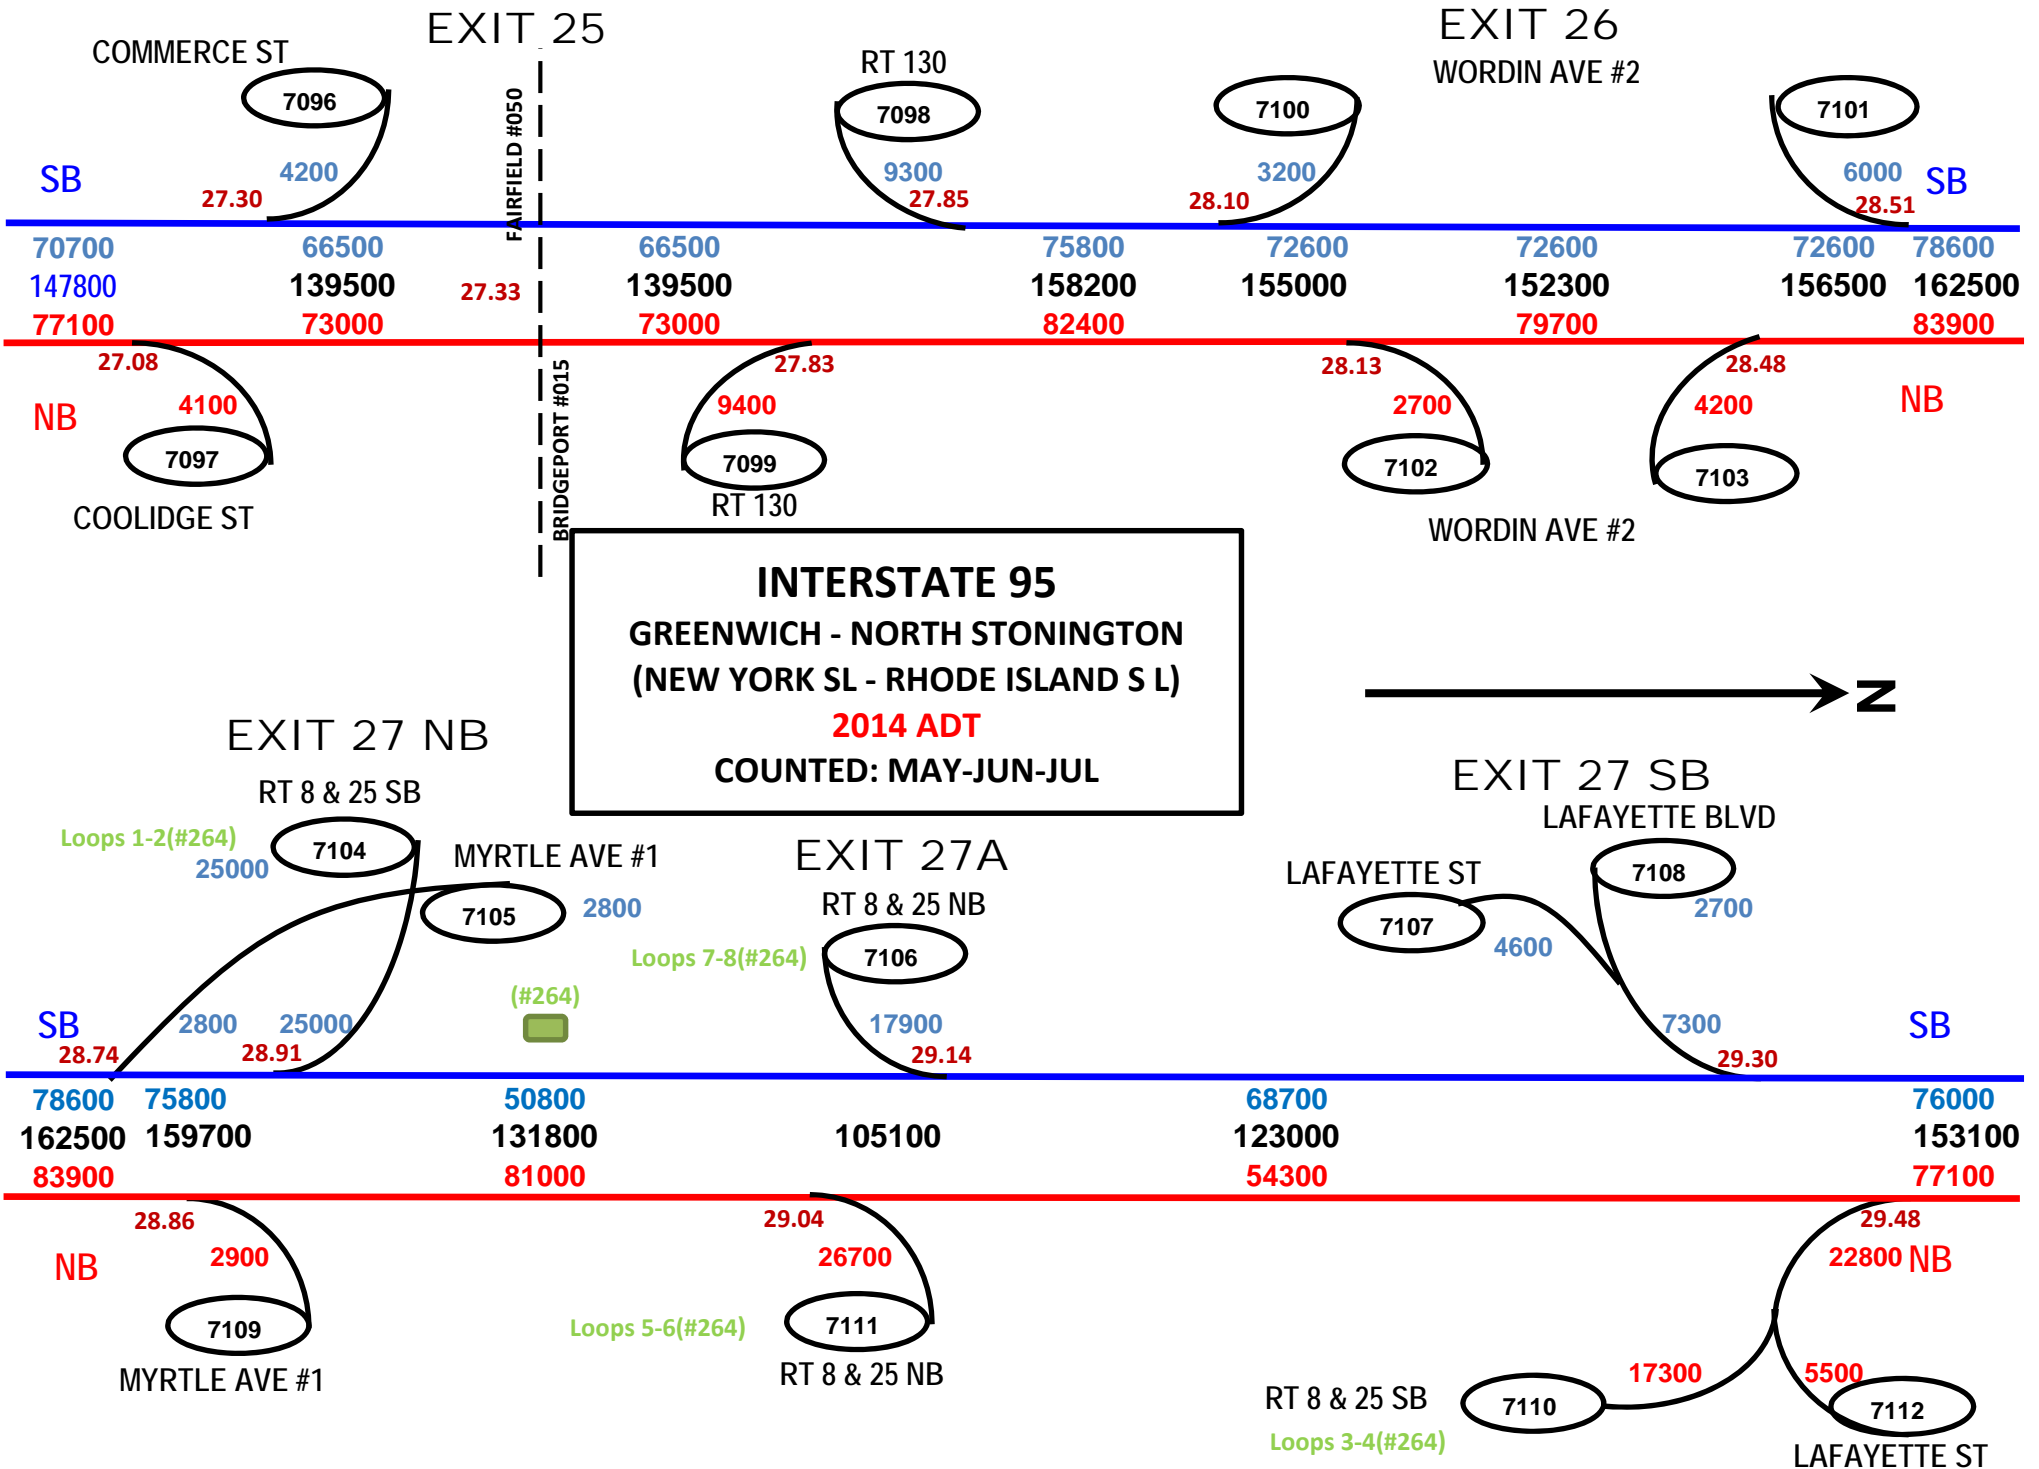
EXIT 25

EXIT 26

COMMERCE ST

RT 130

WORDIN AVE #2

7096

7098

7100

7101

SB

4200

9300

3200

6000

SB

27.30

27.85

28.10

28.51

FAIRFIELD #050

70700

66500

66500

75800

72600

72600

72600

78600

147800

139500

27.33

139500

158200

155000

152300

156500

162500

77100

73000

73000

82400

79700

83900

27.08

27.83

28.13

28.48

NB

4100

9400

2700

4200

NB

7097

7099

7102

7103

COOLIDGE ST

RT 130

BRIDGEPORT #015

WORDIN AVE #2

INTERSTATE 95
GREENWICH - NORTH STONINGTON
(NEW YORK SL - RHODE ISLAND S L)
2014 ADT
COUNTED: MAY-JUN-JUL

N

EXIT 27 NB

EXIT 27 SB

RT 8 & 25 SB

LAFAYETTE BLVD

Loops 1-2(#264)

7104

MYRTLE AVE #1

EXIT 27A

25000

LAFAYETTE ST

7108

7105

2800

RT 8 & 25 NB

7107

2700

Loops 7-8(#264)

7106

4600

(#264)

SB

2800

25000

17900

7300

SB

28.74

28.91

29.14

29.30

78600

75800

50800

68700

76000

162500

159700

131800

105100

123000

153100

83900

81000

54300

77100

28.86

29.04

29.48

NB

2900

26700

22800 NB

7109

Loops 5-6(#264)

7111

MYRTLE AVE #1

RT 8 & 25 NB

17300

5500

RT 8 & 25 SB

7110

7112

Loops 3-4(#264)

LAFAYETTE ST